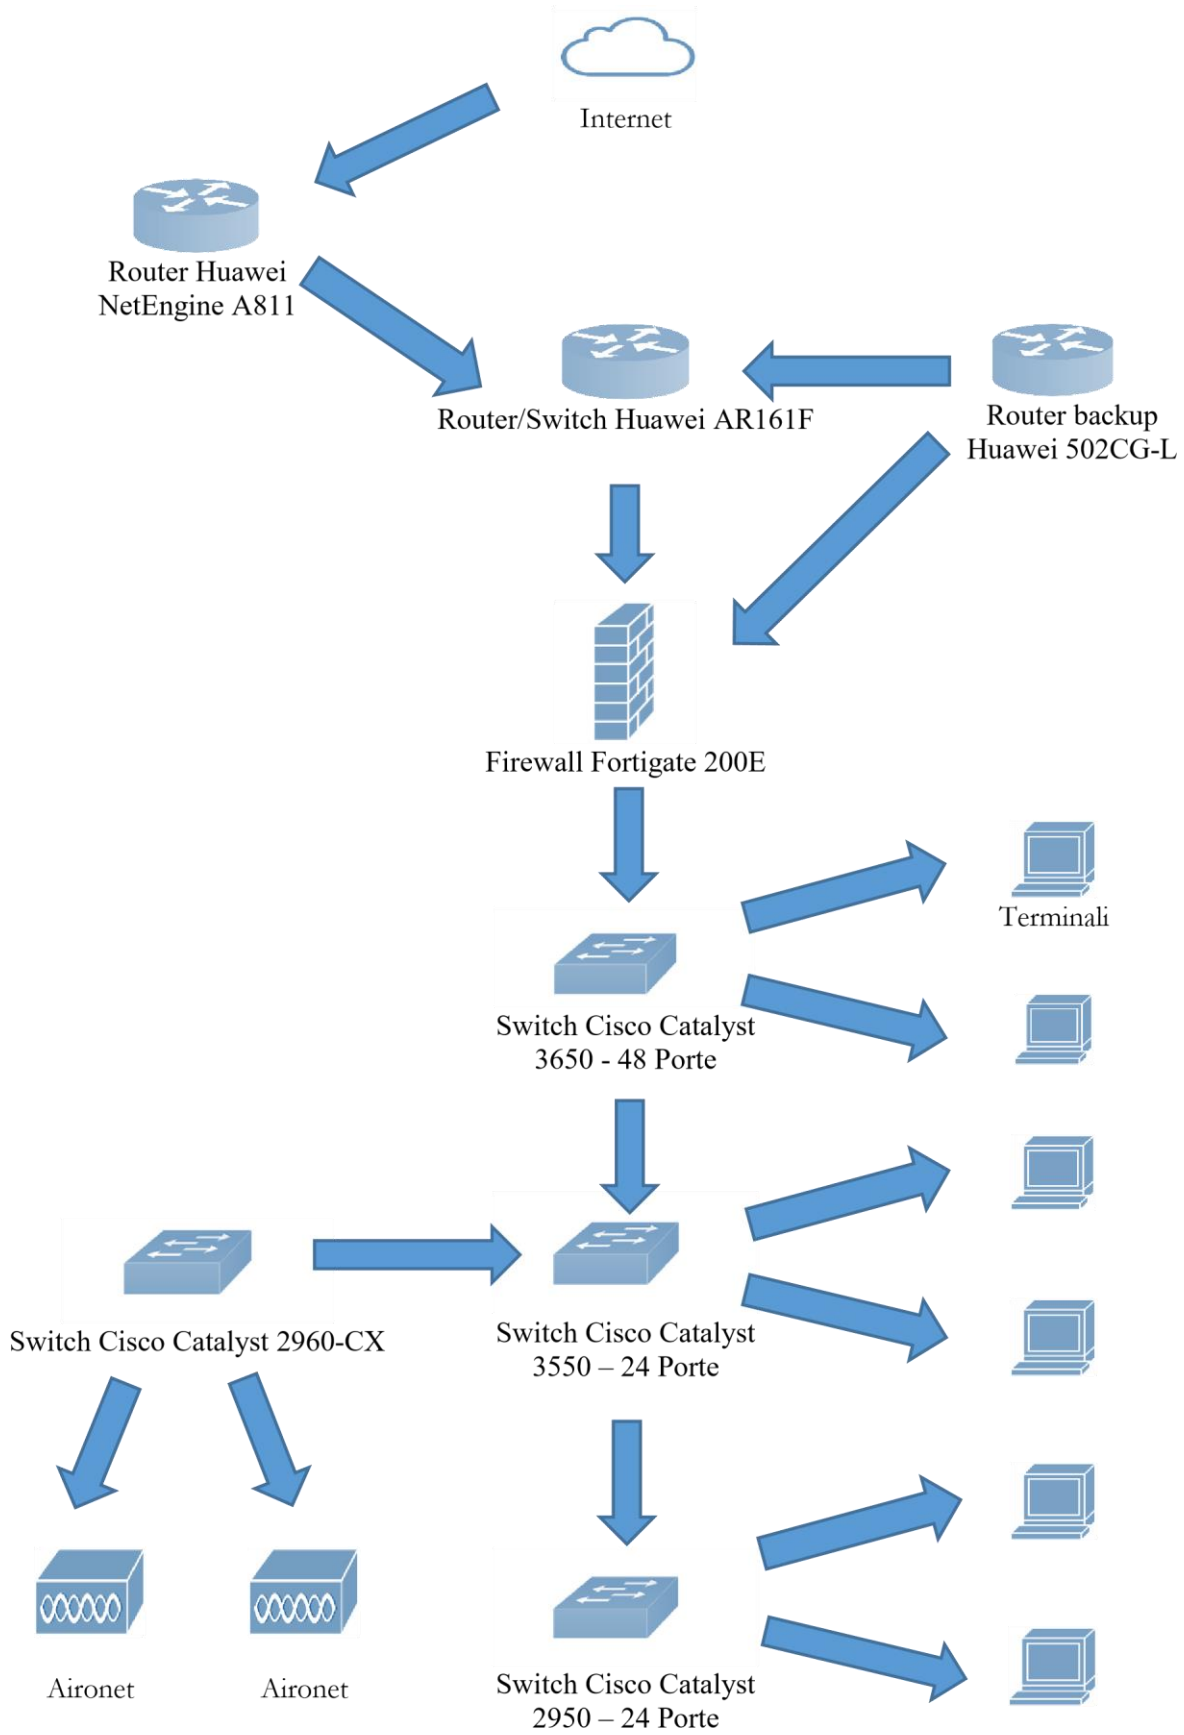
Internet

Router Huawei NetEngine A811

Router/Switch Huawei AR161F

Router backup Huawei 502CG-L

Firewall Fortigate 200E

Terminali

Switch Cisco Catalyst 3650 - 48 Porte

Switch Cisco Catalyst 2960-CX

Switch Cisco Catalyst 3550 – 24 Porte

Aironet

Aironet

Switch Cisco Catalyst 2950 – 24 Porte